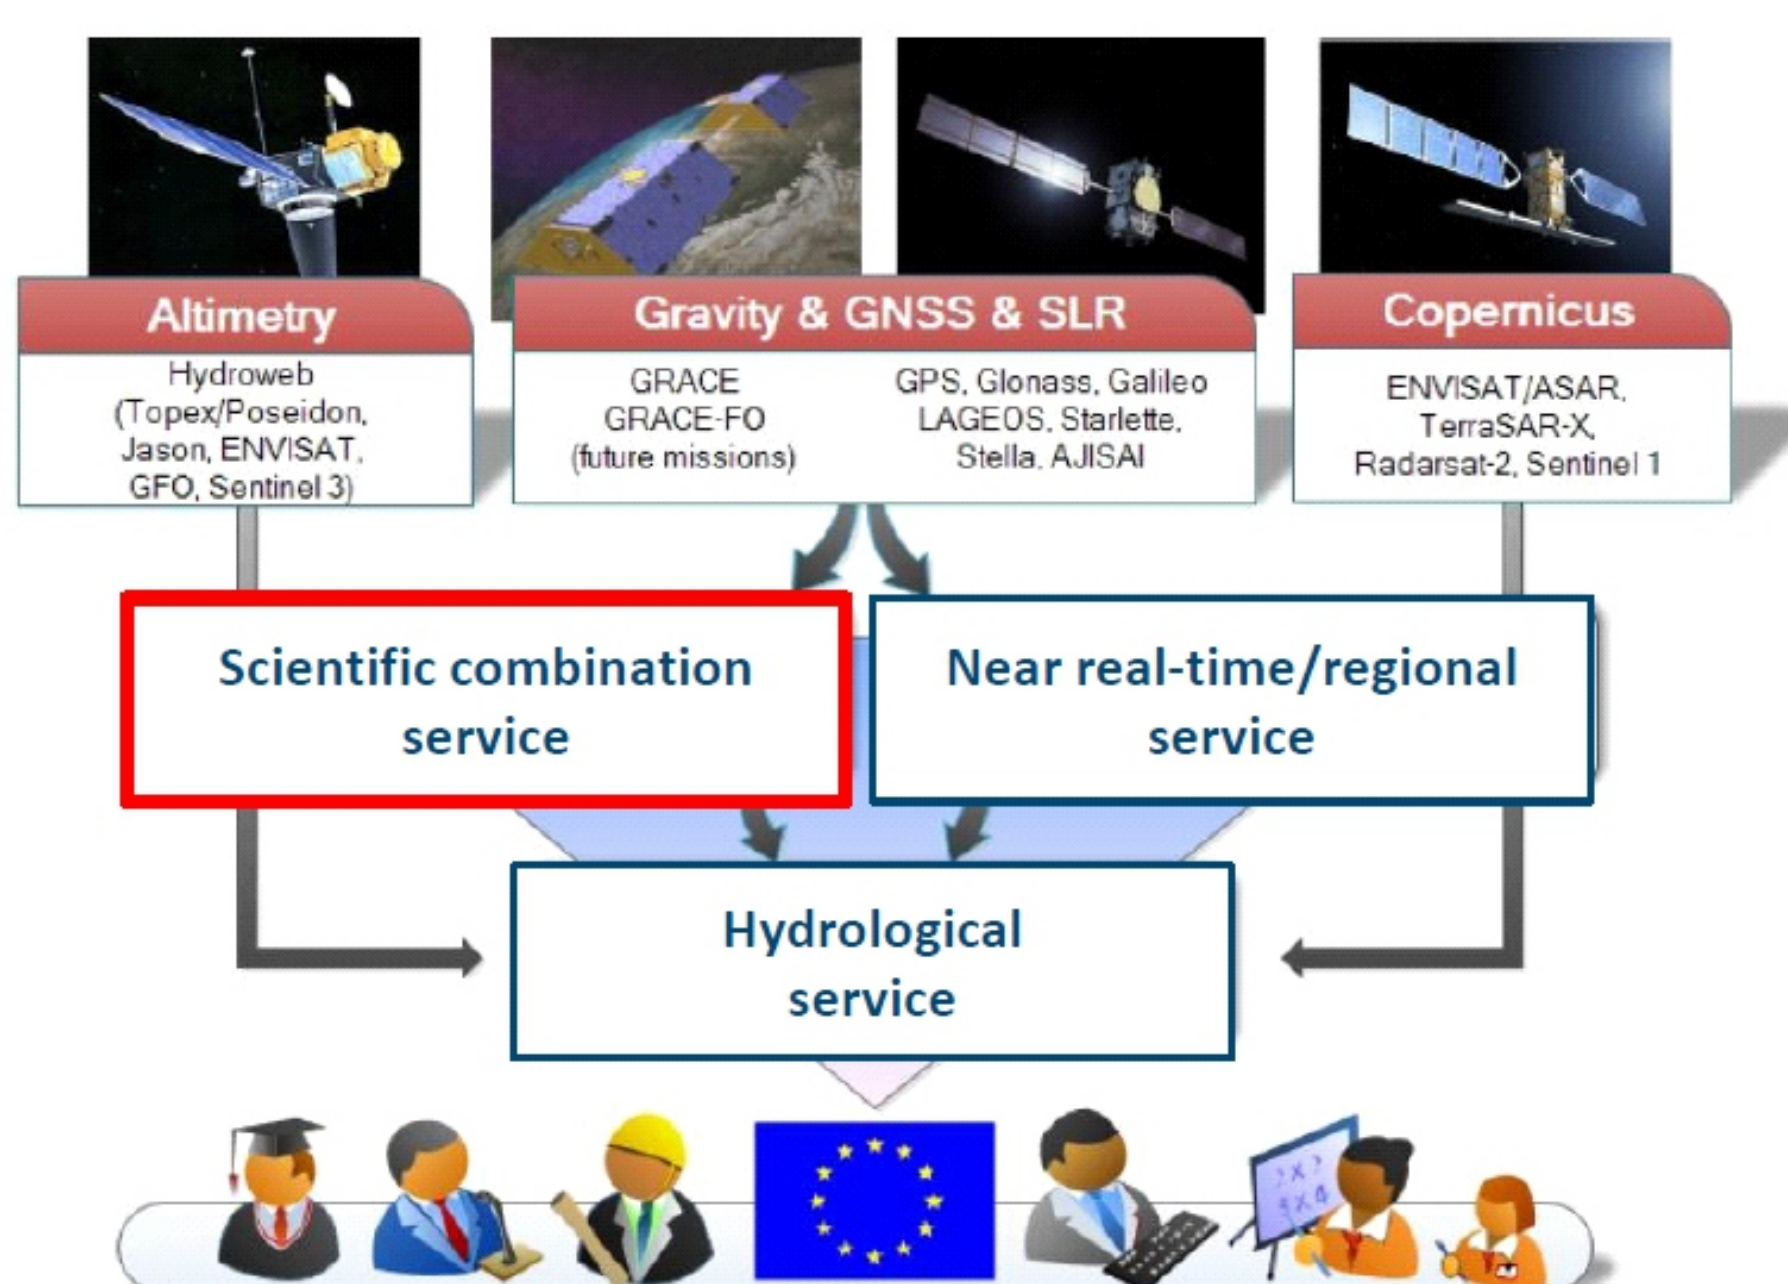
Altimetry
Hydroweb (Topex/Poseidon, Jason, ENVISAT, GFO, Sentinel 3)

Gravity & GNSS & SLR
GRACE
GRACE-FO
(future missions)

GPS, Glonass, Galileo
LAGEOS, Starlette, Stella, AJISAI

Copernicus
ENVISAT/ASAR, TerraSAR-X, Radarsat-2, Sentinel 1

Scientific combination service

Near real-time/regional service

Hydrological service

2x?
9x4